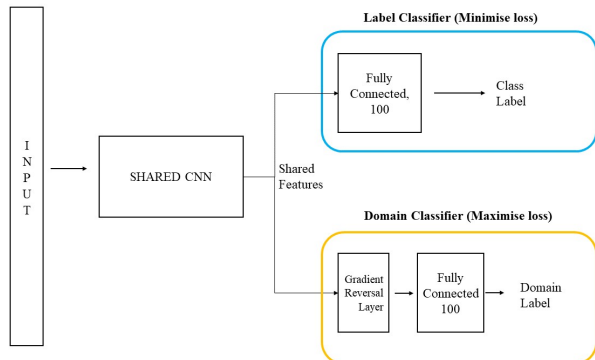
I
N
P
U
T

SHARED CNN

Shared Features

Label Classifier (Minimise loss)

Fully Connected, 100

Class Label

Domain Classifier (Maximise loss)

Gradient Reversal Layer

Fully Connected 100

Domain Label